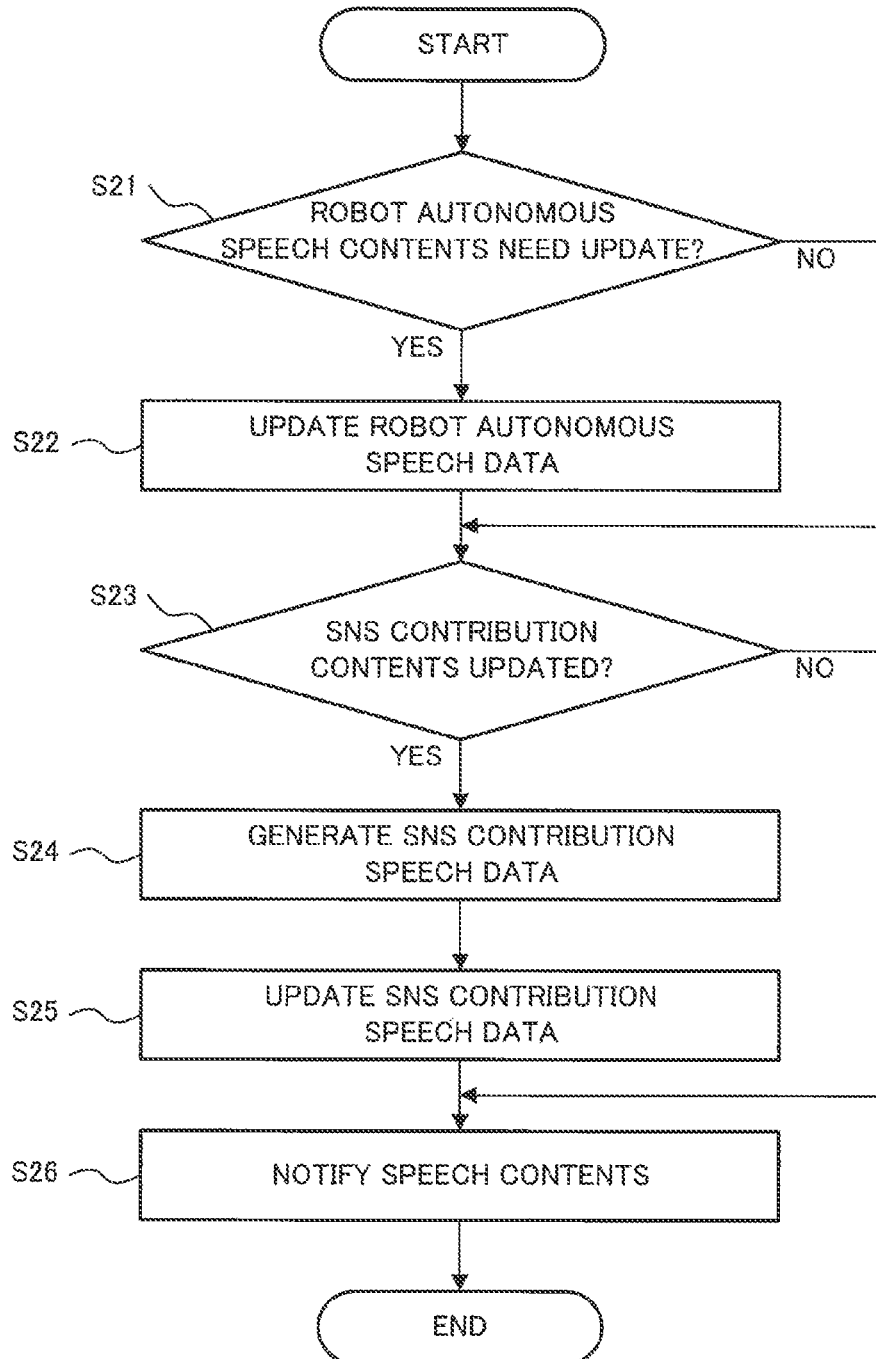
START

S21

ROBOT AUTONOMOUS SPEECH CONTENTS NEED UPDATE?

NO

YES

S22

UPDATE ROBOT AUTONOMOUS SPEECH DATA

S23

SNS CONTRIBUTION CONTENTS UPDATED?

NO

YES

S24

GENERATE SNS CONTRIBUTION SPEECH DATA

S25

UPDATE SNS CONTRIBUTION SPEECH DATA

S26

NOTIFY SPEECH CONTENTS

END